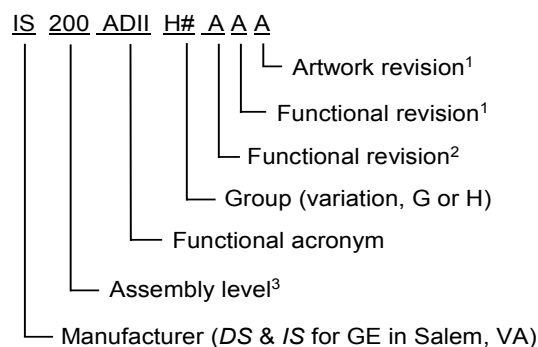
IS 200 ADII H# A A A

Artwork revision$^1$

Functional revision$^1$

Functional revision$^2$

Group (variation, G or H)

Functional acronym

Assembly level$^3$

Manufacturer (*DS* & *IS* for GE in Salem, VA)